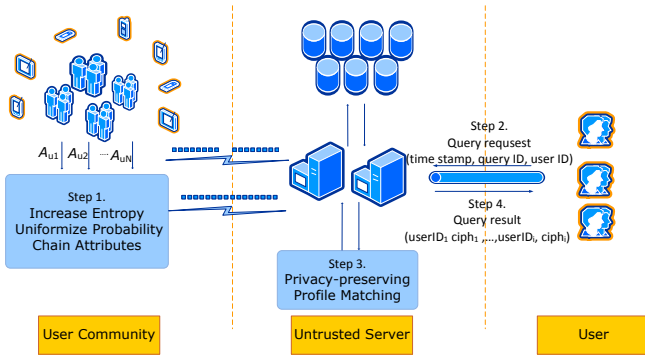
$A_{u1}$ $A_{u2}$ ... $A_{uN}$

Step 1.
Increase Entropy
Uniformize Probability
Chain Attributes

Step 2.
Query requsest
(time stamp, query ID, user ID)

Step 4.
Query result
(userID$_1$ ciph$_1$ ,...,userID$_i$, ciph$_i$)

Step 3.
Privacy-preserving
Profile Matching

User Community

Untrusted Server

User